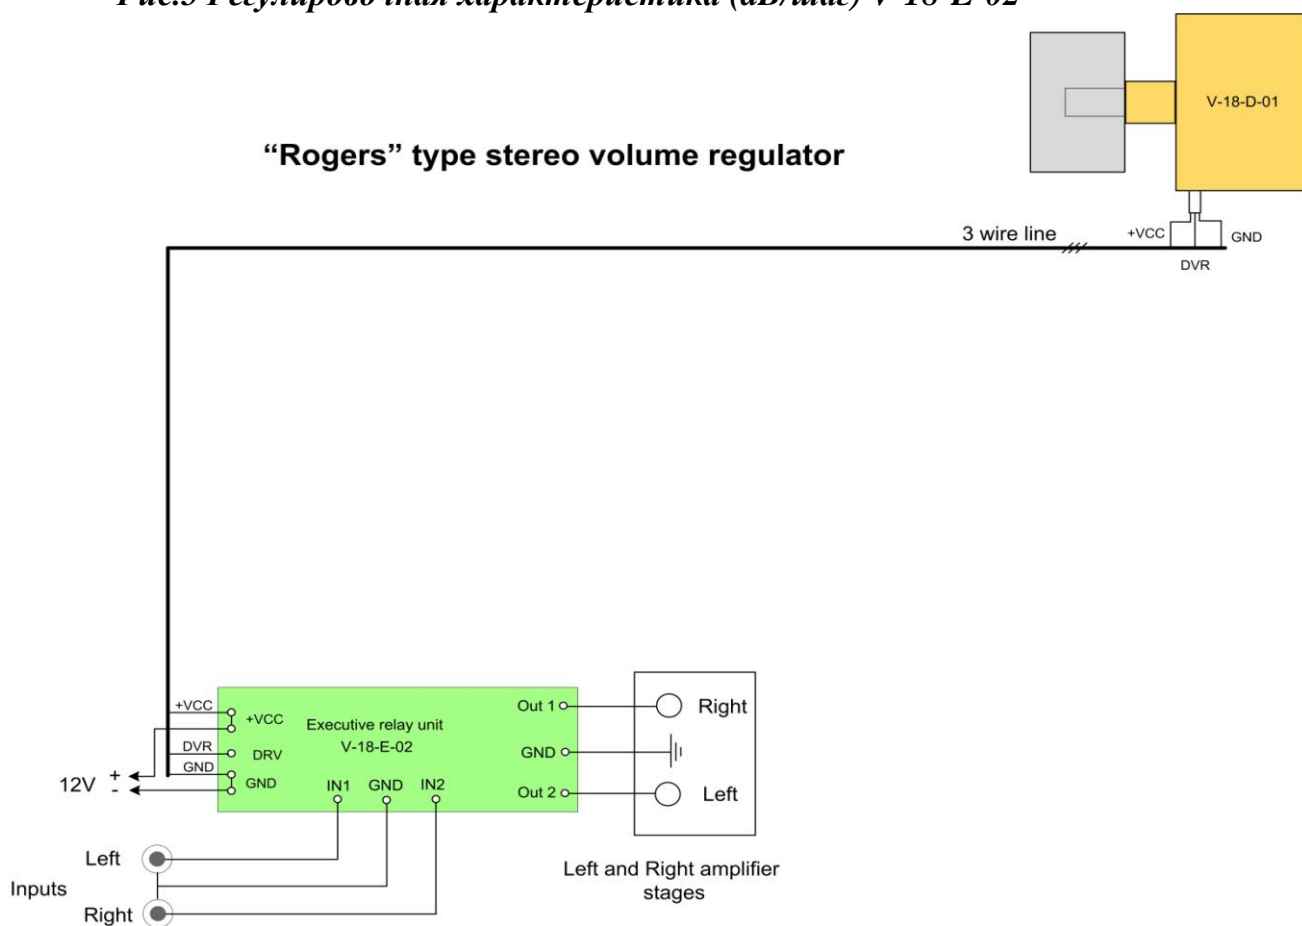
Рис.3 Регулировочная характеристика (dB/шаг) V-18-E-02

V-18-D-01

"Rogers" type stereo volume regulator

3 wire line

+VCC

GND

DVR

+VCC

+VCC

DVR

DRV

GND

GND

12V

+

-

Executive relay unit
V-18-E-02

IN1

GND

IN2

Out 1

GND

Out 2

Right

Left

Left and Right amplifier stages

Left

Inputs

Right